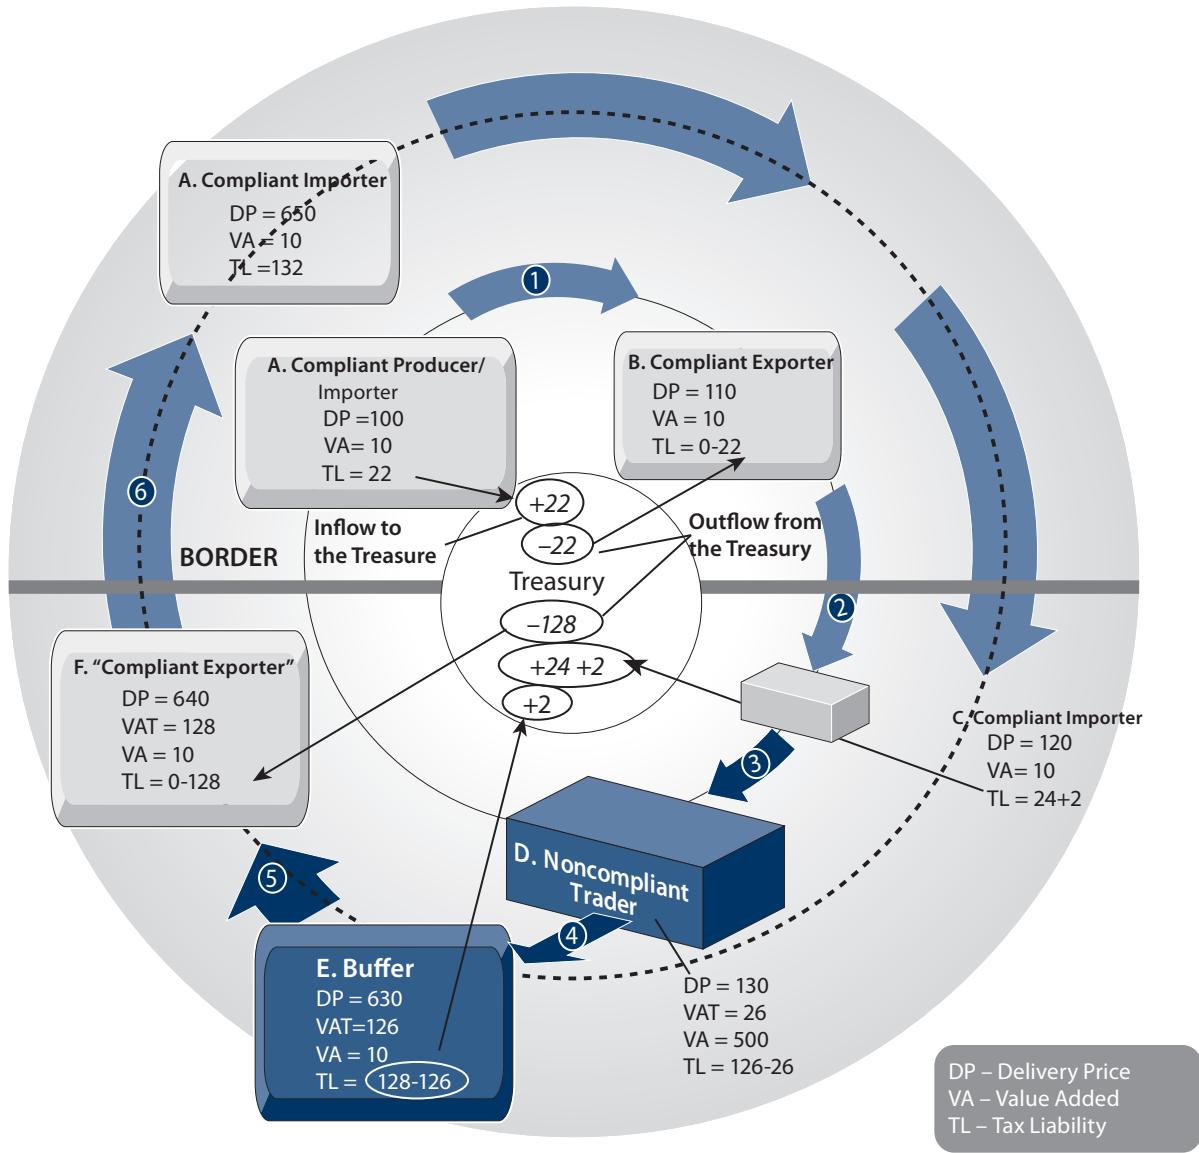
A. Compliant Importer
DP = 650
VA = 10
TL =132

1

A. Compliant Producer/ Importer
DP =100
VA= 10
TL = 22

B. Compliant Exporter
DP = 110
VA = 10
TL = 0-22

6

+22

–22

Inflow to the Treasure

Outflow from the Treasury

BORDER

Treasury

–128

2

+24 +2

+2

F. "Compliant Exporter"
DP = 640
VAT = 128
VA = 10
TL = 0-128

C. Compliant Importer
DP = 120
VA= 10
TL = 24+2

3

D. Noncompliant Trader

5

4

E. Buffer
DP = 630
VAT=126
VA = 10
TL = 128-126

DP = 130
VAT = 26
VA = 500
TL = 126-26

DP – Delivery Price
VA – Value Added
TL – Tax Liability